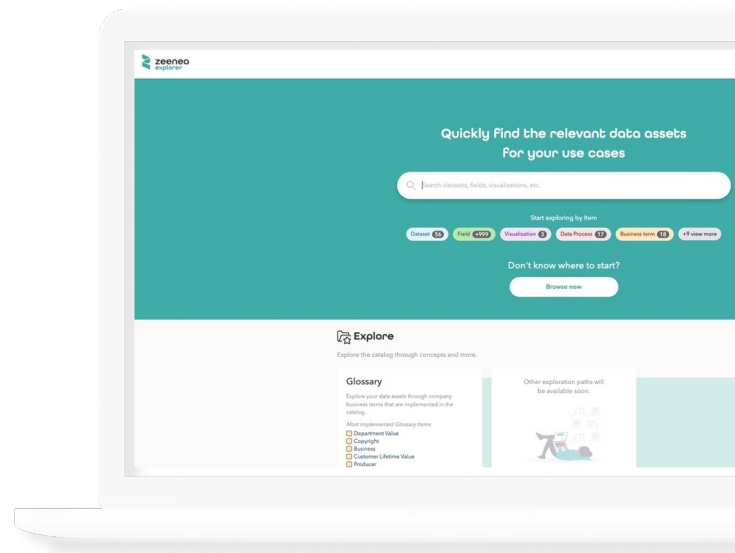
zeenea explorer

Quickly find the relevant data assets for your use cases

Search datasets, fields, visualizations, etc.

Start exploring by Item

Dataset 56 Field +999 Visualization 3 Data Process 17 Business term 18 +9 view more

Don't know where to start?

Browse now

Explore

Explore the catalog through concepts and more.

Glossary

Explore your data assets through company business terms that are implemented in the catalog.

Most implemented Glossary items

Department Value
Copyright
Business
Customer Lifetime Value
Producer

Other exploration paths will be available soon.